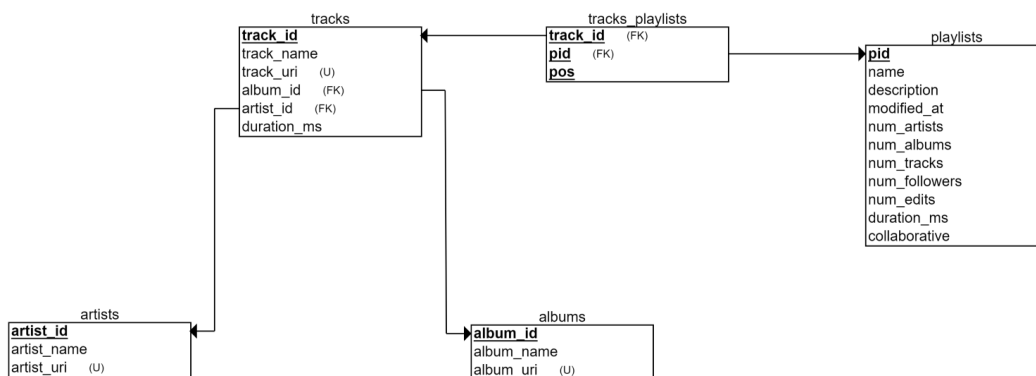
tracks
track_id
track_name
track_uri (U)
album_id (FK)
artist_id (FK)
duration_ms

tracks_playlists
track_id (FK)
pid (FK)
pos

playlists
pid
name
description
modified_at
num_artists
num_albums
num_tracks
num_followers
num_edits
duration_ms
collaborative

artists
artist_id
artist_name
artist_uri (U)

albums
album_id
album_name
album_uri (U)